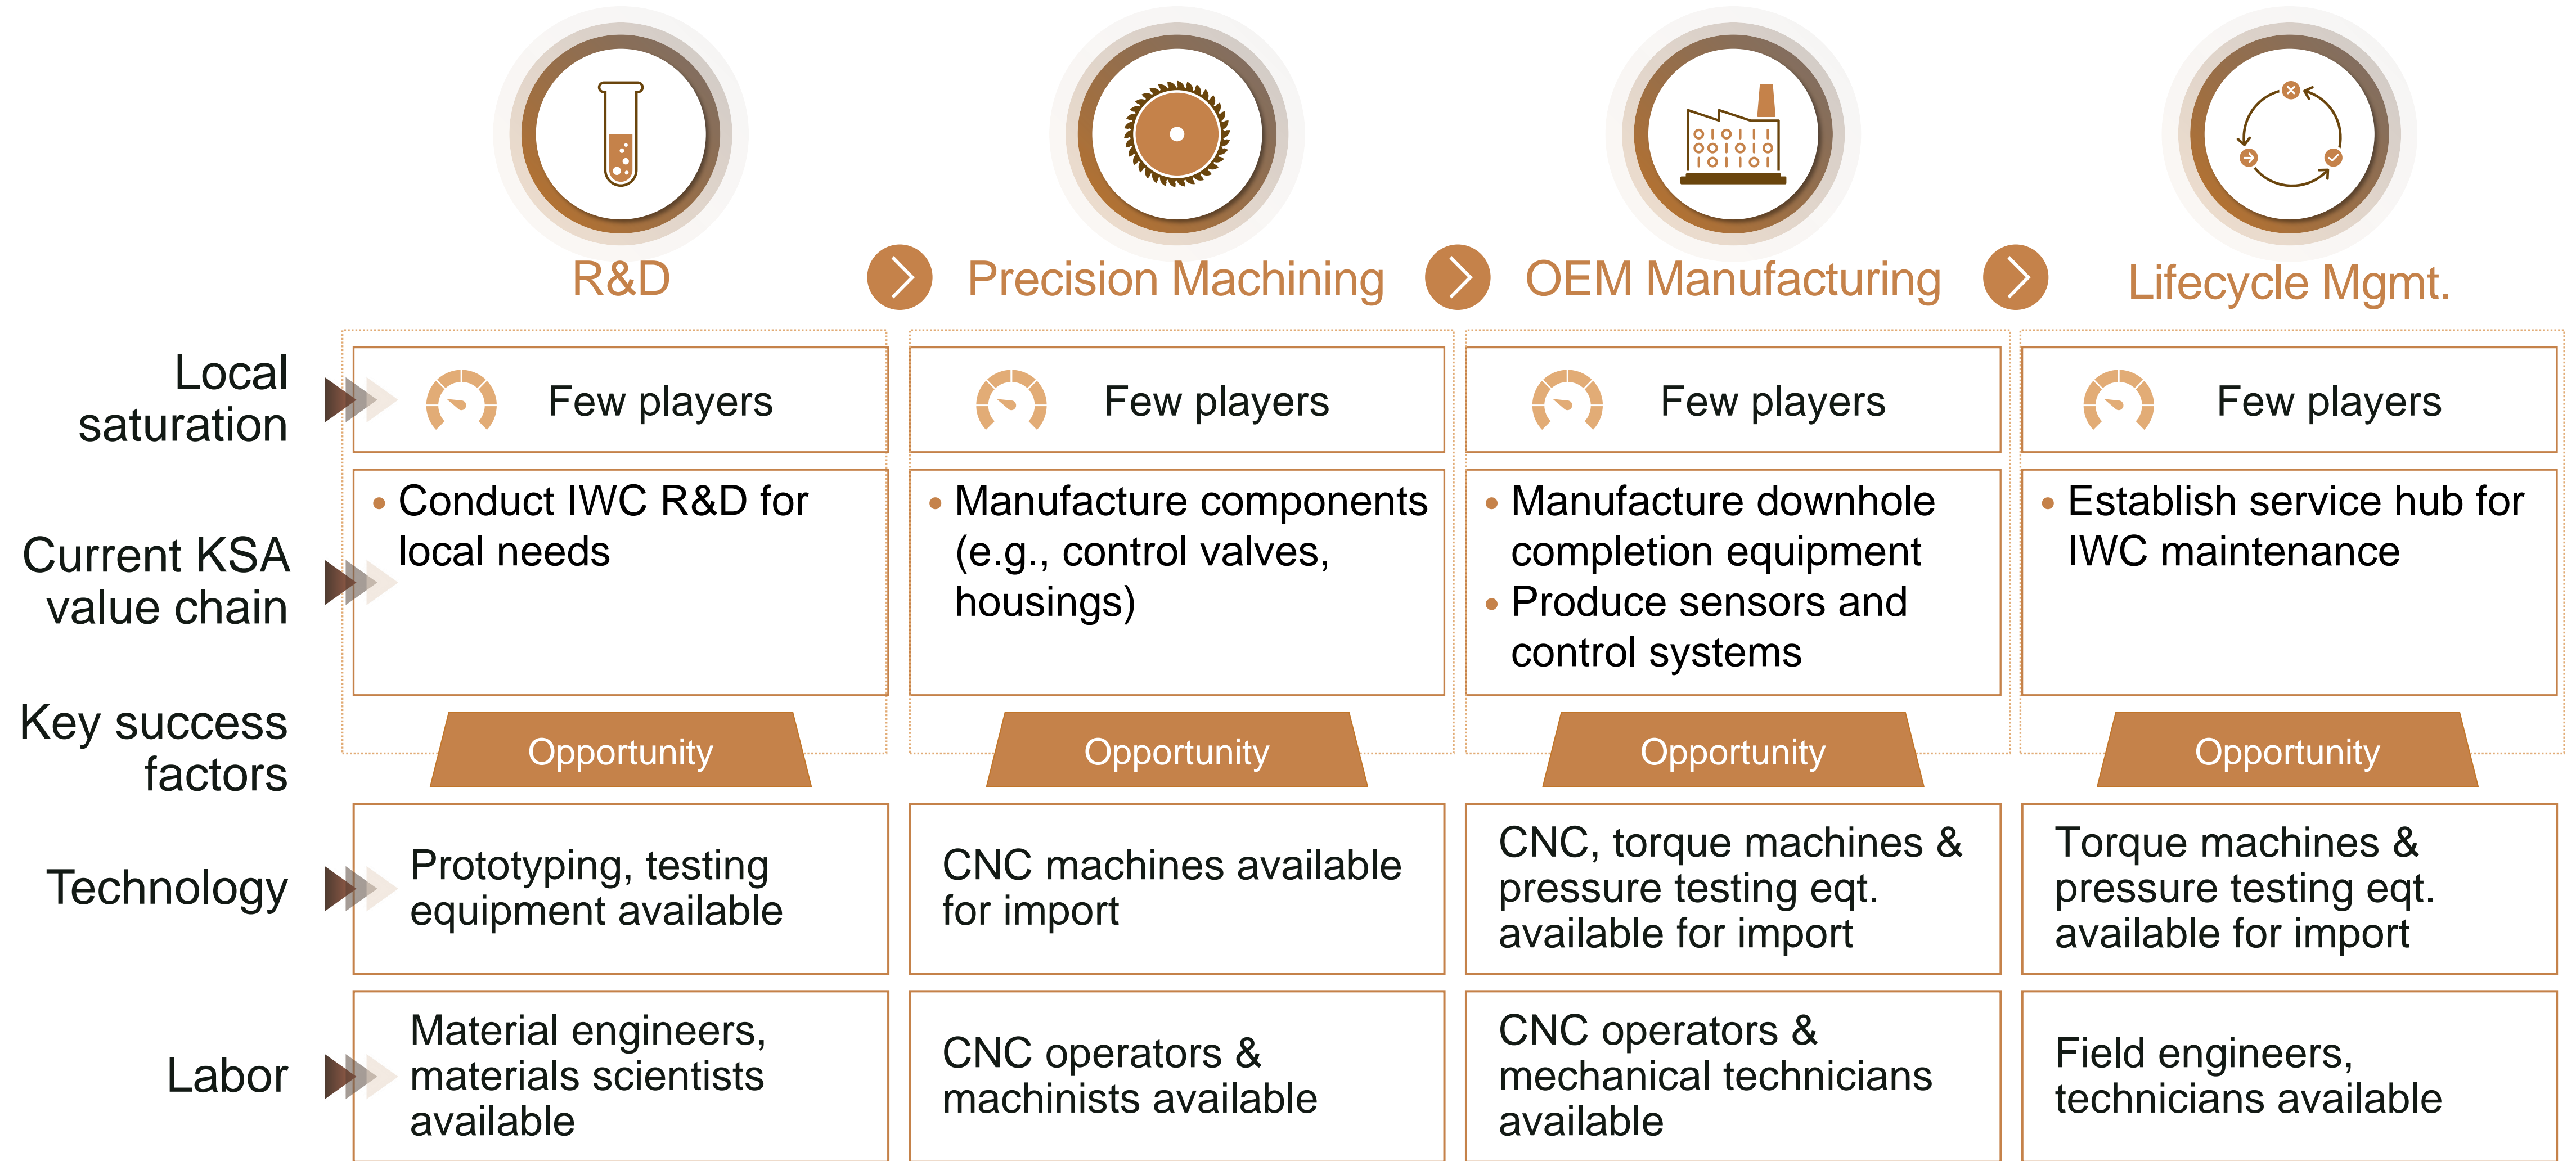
R&D

Precision Machining

OEM Manufacturing

Lifecycle Mgmt.

Local saturation

Few players

Few players

Few players

Few players

Current KSA value chain

• Conduct IWC R&D for local needs

• Manufacture components (e.g., control valves, housings)

• Manufacture downhole completion equipment
• Produce sensors and control systems

• Establish service hub for IWC maintenance

Key success factors

Opportunity

Opportunity

Opportunity

Opportunity

Technology

Prototyping, testing equipment available

CNC machines available for import

CNC, torque machines & pressure testing eqt. available for import

Torque machines & pressure testing eqt. available for import

Labor

Material engineers, materials scientists available

CNC operators & machinists available

CNC operators & mechanical technicians available

Field engineers, technicians available